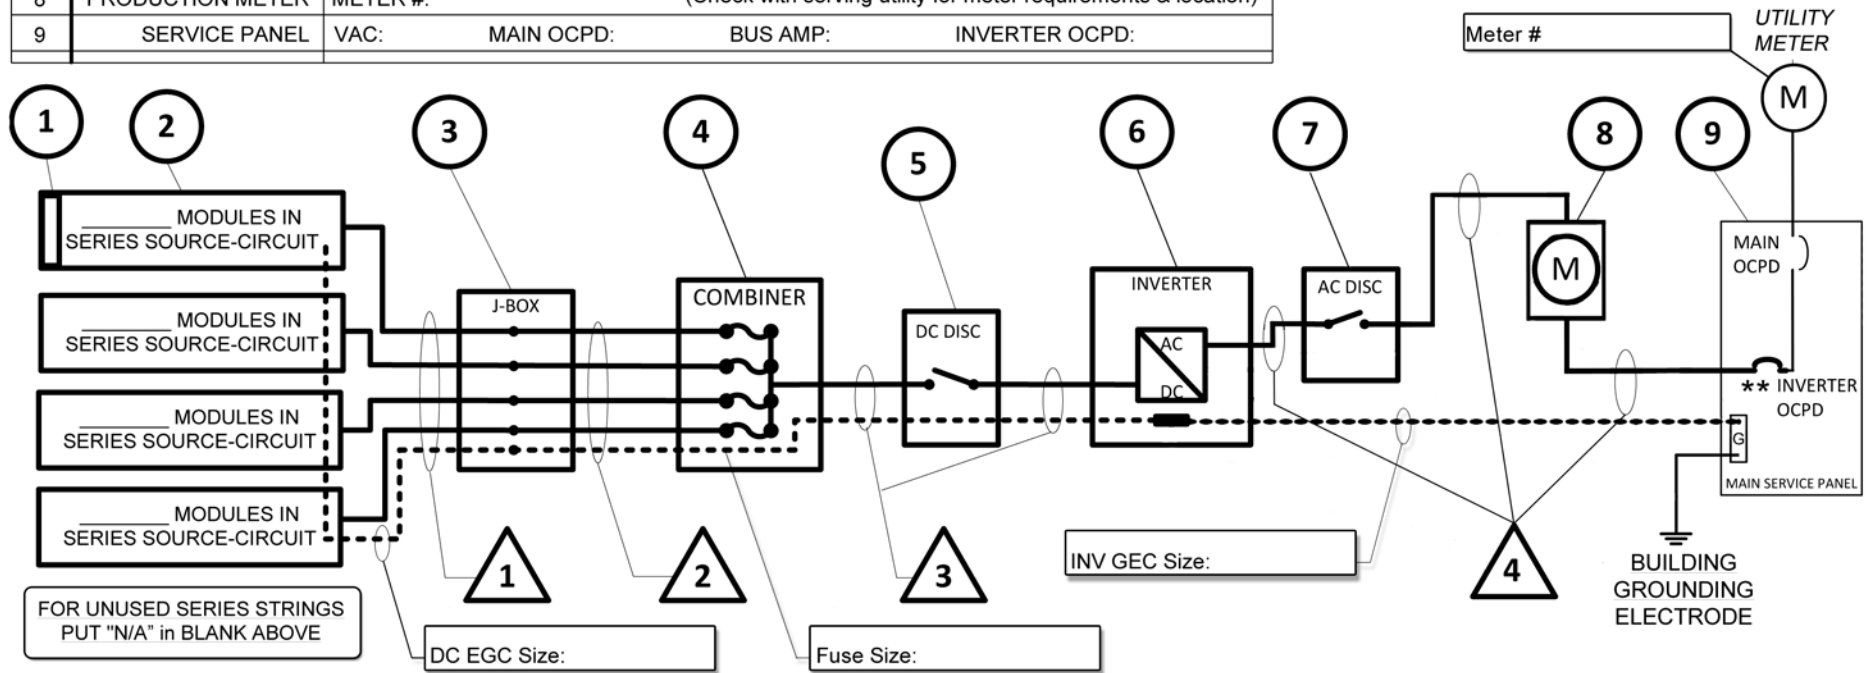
| 8 | PRODUCTION METER | METER #: (Check with serving utility for meter requirements & location) |
|---|---|---|
| 9 | SERVICE PANEL | VAC: MAIN OCPD: BUS AMP: INVERTER OCPD: |

Meter #

UTILITY METER

M

1 2 3 4 5 6 7 8 9

________ MODULES IN SERIES SOURCE-CIRCUIT

________ MODULES IN SERIES SOURCE-CIRCUIT

________ MODULES IN SERIES SOURCE-CIRCUIT

________ MODULES IN SERIES SOURCE-CIRCUIT

J-BOX

COMBINER

DC DISC

INVERTER

AC

DC

AC DISC

M

MAIN OCPD

** INVERTER OCPD

G

MAIN SERVICE PANEL

BUILDING GROUNDING ELECTRODE

1 2 3 4

INV GEC Size:

FOR UNUSED SERIES STRINGS PUT "N/A" in BLANK ABOVE

DC EGC Size:

Fuse Size: